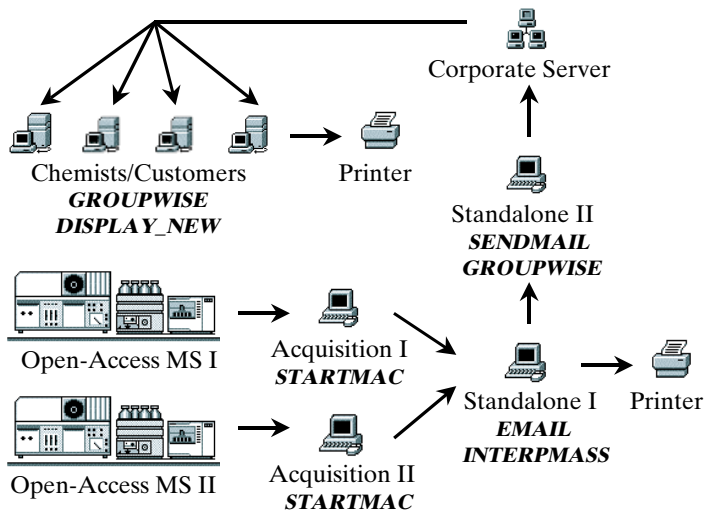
Corporate Server

Chemists/Customers
GROUPWISE
DISPLAY_NEW

Printer

Standalone II
SENDMAIL
GROUPWISE

Open-Access MS I

Acquisition I
STARTMAC

Standalone I
EMAIL
INTERPMASS

Printer

Open-Access MS II

Acquisition II
STARTMAC